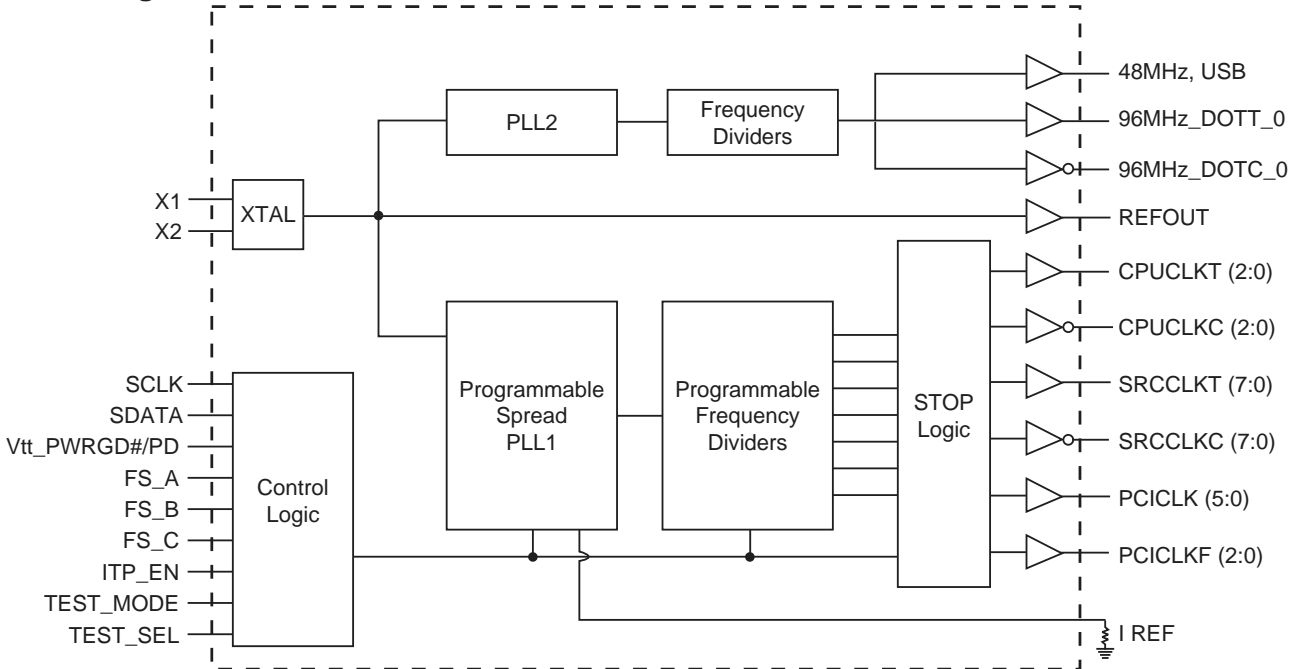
PLL2

Frequency Dividers

48MHz, USB

96MHz_DOTT_0

96MHz_DOTC_0

X1

X2

XTAL

REFOUT

CPUCLKT (2:0)

CPUCLKC (2:0)

SCLK

SDATA

Vtt_PWRGD#/PD

FS_A

FS_B

FS_C

ITP_EN

TEST_MODE

TEST_SEL

Control Logic

Programmable Spread PLL1

Programmable Frequency Dividers

STOP Logic

SRCCLKT (7:0)

SRCCLKC (7:0)

PCICLK (5:0)

PCICLKF (2:0)

I REF